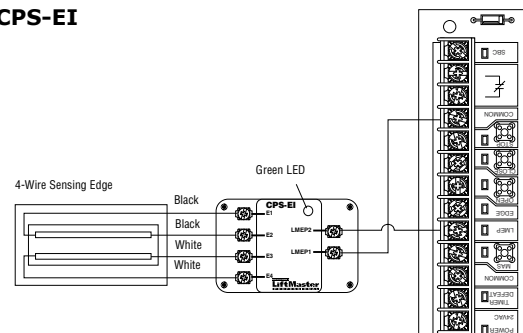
CPS-EI

4-Wire Sensing Edge

Black

Black

White

White

Green LED

CPS-EI

E1

E2

E3

E4

LMEP2

LMEP1

LiftMaster

SBC

COMMON

STOP

CLOSE

OPEN

EDGE

LMEP

MAS

COMMON

TIMER DEFEAT

24VAC

POWER